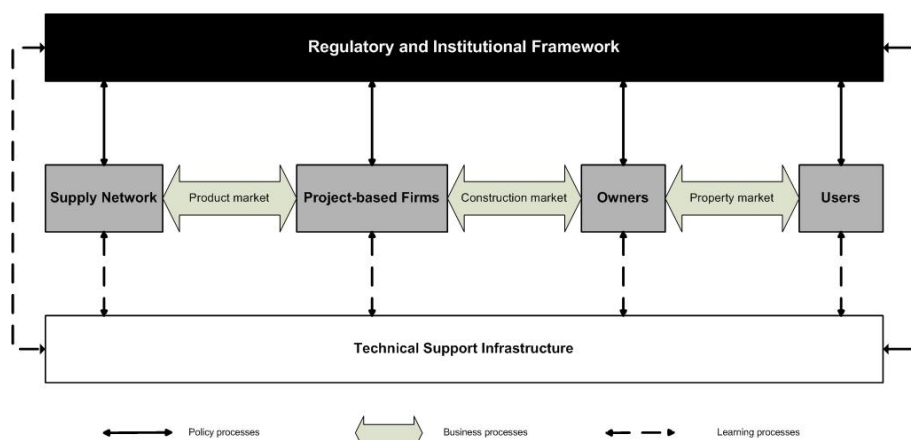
Regulatory and Institutional Framework

Supply Network

Product market

Project-based Firms

Construction market

Owners

Property market

Users

Technical Support Infrastructure

Policy processes

Business processes

Learning processes